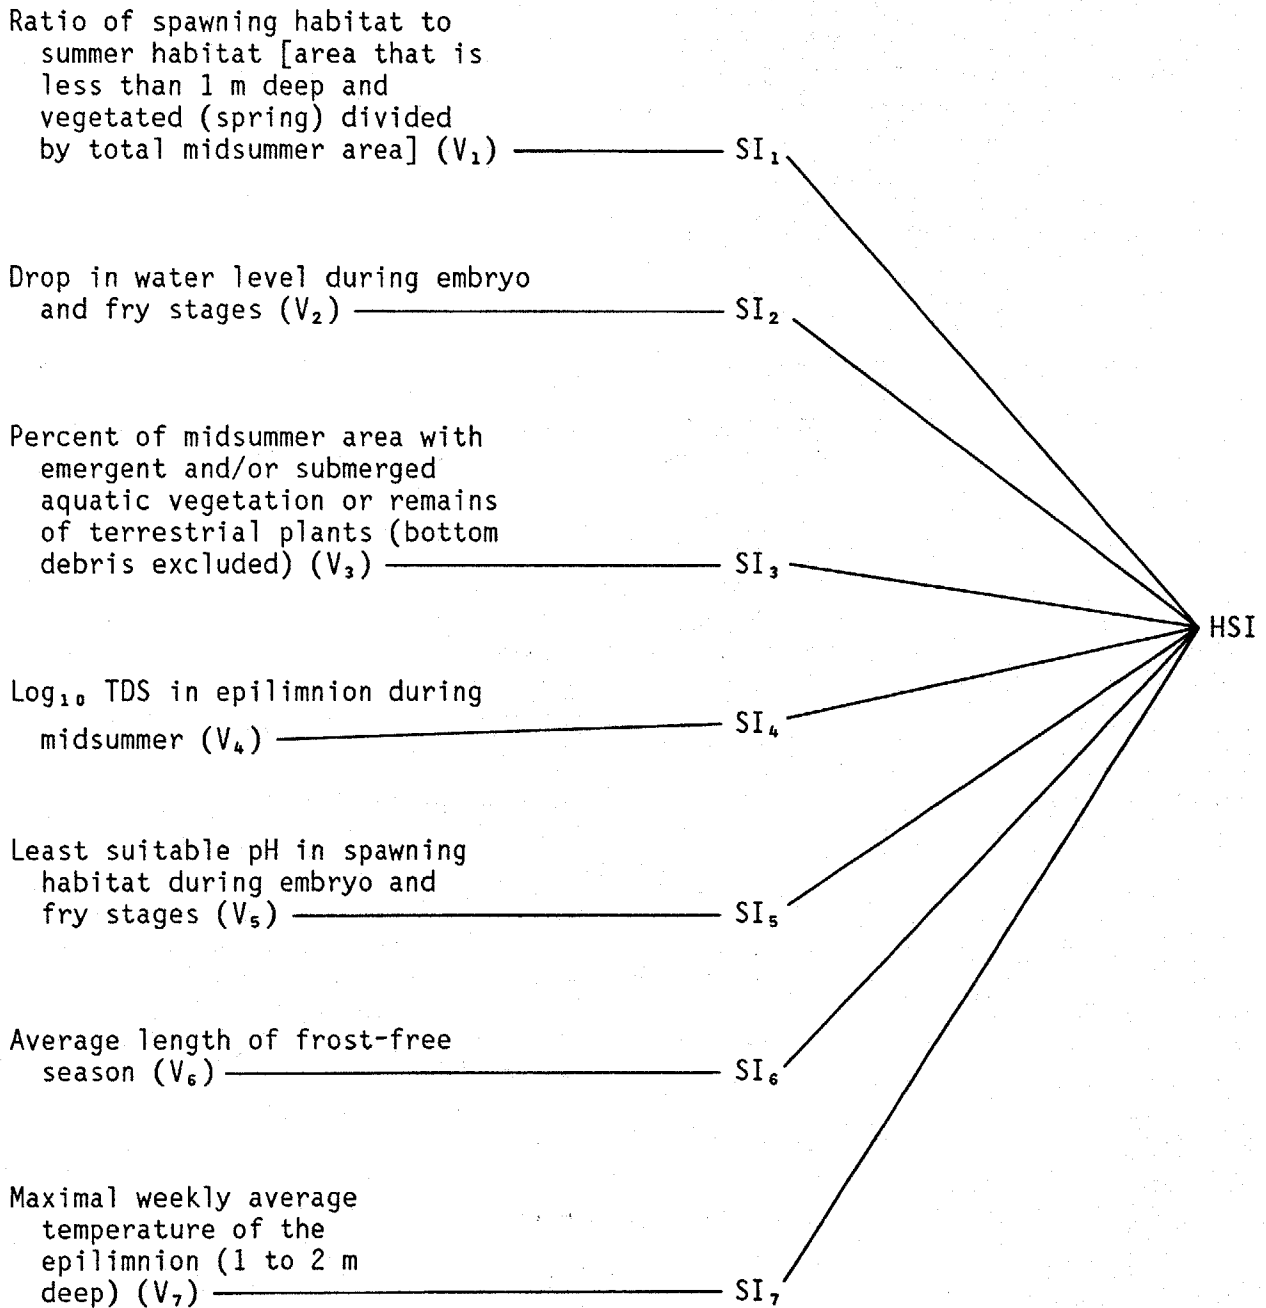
Ratio of spawning habitat to summer habitat [area that is less than 1 m deep and vegetated (spring) divided by total midsummer area] ($V_1$) — $SI_1$

Drop in water level during embryo and fry stages ($V_2$) — $SI_2$

Percent of midsummer area with emergent and/or submerged aquatic vegetation or remains of terrestrial plants (bottom debris excluded) ($V_3$) — $SI_3$

HSI

$Log_{10}$ TDS in epilimnion during midsummer ($V_4$) — $SI_4$

Least suitable pH in spawning habitat during embryo and fry stages ($V_5$) — $SI_5$

Average length of frost-free season ($V_6$) — $SI_6$

Maximal weekly average temperature of the epilimnion (1 to 2 m deep) ($V_7$) — $SI_7$